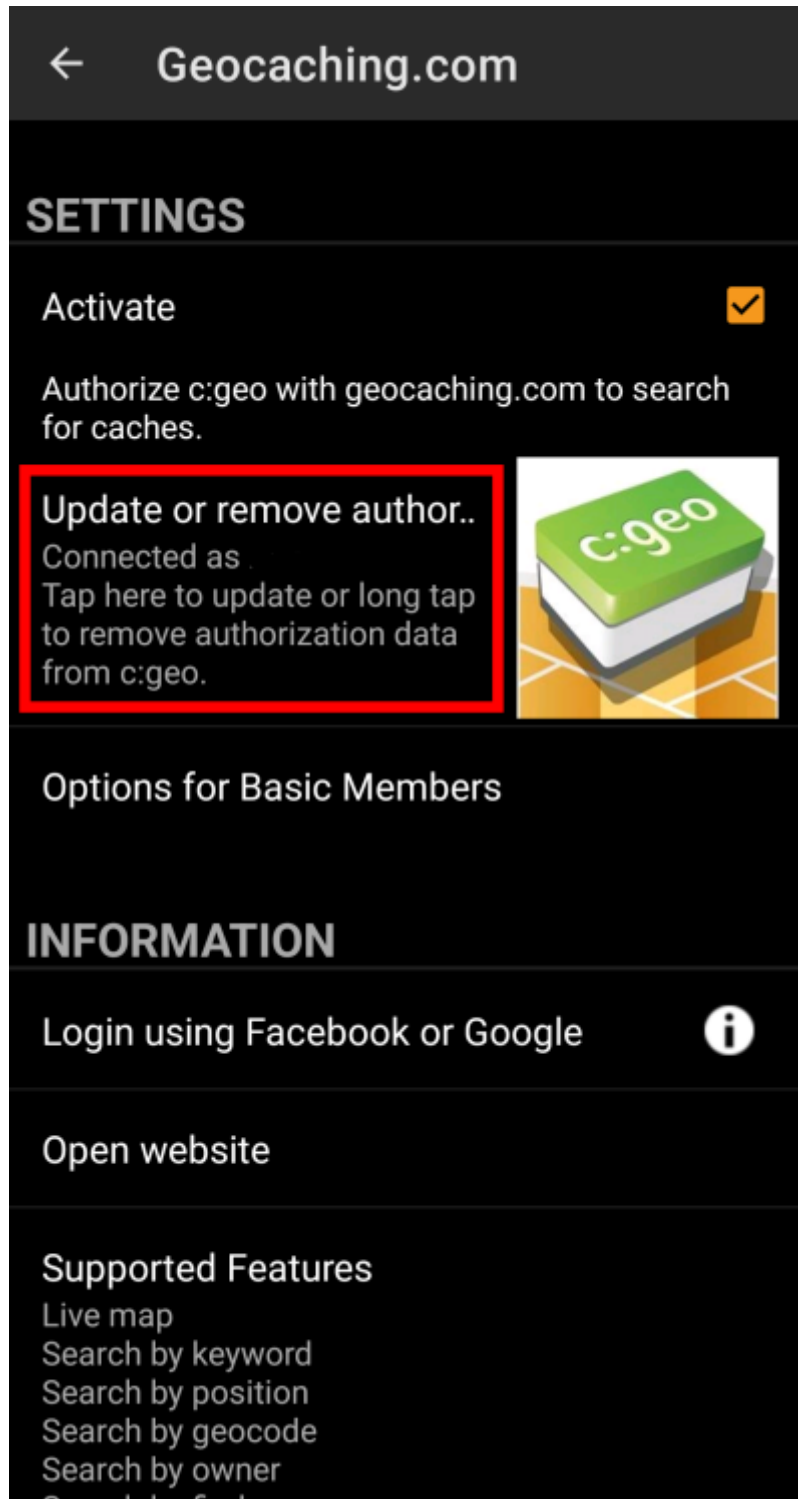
Geocaching.com

SETTINGS

Activate

Authorize c:geo with geocaching.com to search for caches.

Update or remove author..
Connected as
Tap here to update or long tap to remove authorization data from c:geo.

c:geo

Options for Basic Members

INFORMATION

Login using Facebook or Google

Open website

Supported Features
Live map
Search by keyword
Search by position
Search by geocode
Search by owner
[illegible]